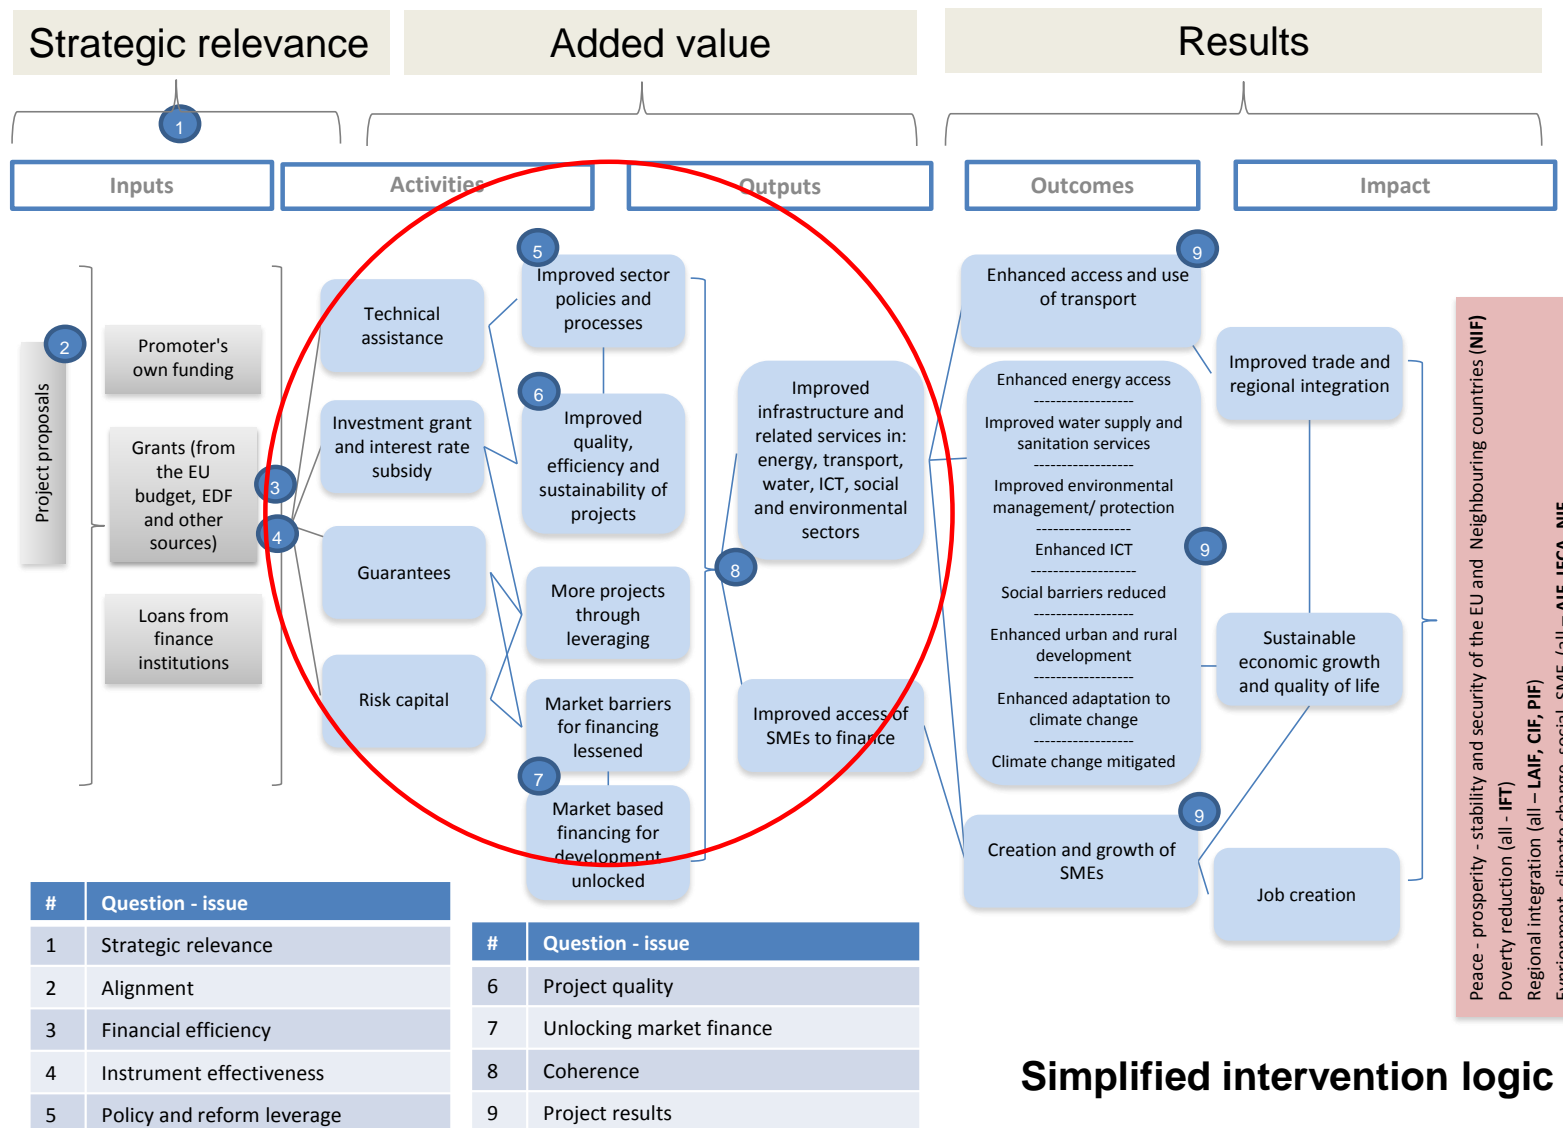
Strategic relevance

Added value

Results

1

Inputs

Activities

Outputs

Outcomes

Impact

2

Project proposals

Promoter's own funding

Grants (from the EU budget, EDF and other sources)

Loans from finance institutions

3

4

Technical assistance

Investment grant and interest rate subsidy

Guarantees

Risk capital

5

Improved sector policies and processes

6

Improved quality, efficiency and sustainability of projects

More projects through leveraging

Market barriers for financing lessened

7

Market based financing for development unlocked

Improved infrastructure and related services in: energy, transport, water, ICT, social and environmental sectors

8

Improved access of SMEs to finance

9

Enhanced access and use of transport

Enhanced energy access
------------------
Improved water supply and sanitation services
------------------
Improved environmental management/ protection
------------------
Enhanced ICT
------------------
Social barriers reduced
------------------
Enhanced urban and rural development
------------------
Enhanced adaptation to climate change
------------------
Climate change mitigated

9

9

Creation and growth of SMEs

Improved trade and regional integration

Sustainable economic growth and quality of life

Job creation

Peace - prosperity - stability and security of the EU and Neighbouring countries (NIF)
Poverty reduction (all - IFT)
Regional integration (all – LAIF, CIF, PIF)
Environment - climate change - social - SME (all - AIF, IFCA, NIF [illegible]

| # | Question - issue |
|---|---|
| 1 | Strategic relevance |
| 2 | Alignment |
| 3 | Financial efficiency |
| 4 | Instrument effectiveness |
| 5 | Policy and reform leverage |

| # | Question - issue |
|---|---|
| 6 | Project quality |
| 7 | Unlocking market finance |
| 8 | Coherence |
| 9 | Project results |

Simplified intervention logic